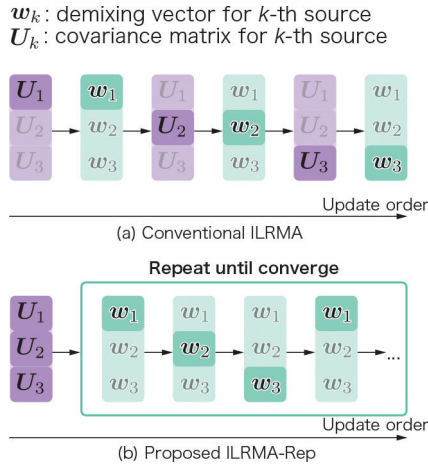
$\boldsymbol{w}_k$ : demixing vector for $k$-th source
$\boldsymbol{U}_k$ : covariance matrix for $k$-th source

$\boldsymbol{U}_1$ $\boldsymbol{U}_2$ $\boldsymbol{U}_3$ $\boldsymbol{w}_1$ $\boldsymbol{w}_2$ $\boldsymbol{w}_3$ $\boldsymbol{U}_1$ $\boldsymbol{U}_2$ $\boldsymbol{U}_3$ $\boldsymbol{w}_1$ $\boldsymbol{w}_2$ $\boldsymbol{w}_3$ $\boldsymbol{U}_1$ $\boldsymbol{U}_2$ $\boldsymbol{U}_3$ $\boldsymbol{w}_1$ $\boldsymbol{w}_2$ $\boldsymbol{w}_3$

Update order

(a) Conventional ILRMA

Repeat until converge

$\boldsymbol{U}_1$ $\boldsymbol{U}_2$ $\boldsymbol{U}_3$ $\boldsymbol{w}_1$ $\boldsymbol{w}_2$ $\boldsymbol{w}_3$ $\boldsymbol{w}_1$ $\boldsymbol{w}_2$ $\boldsymbol{w}_3$ $\boldsymbol{w}_1$ $\boldsymbol{w}_2$ $\boldsymbol{w}_3$ $\boldsymbol{w}_1$ $\boldsymbol{w}_2$ $\boldsymbol{w}_3$ ...

Update order

(b) Proposed ILRMA-Rep